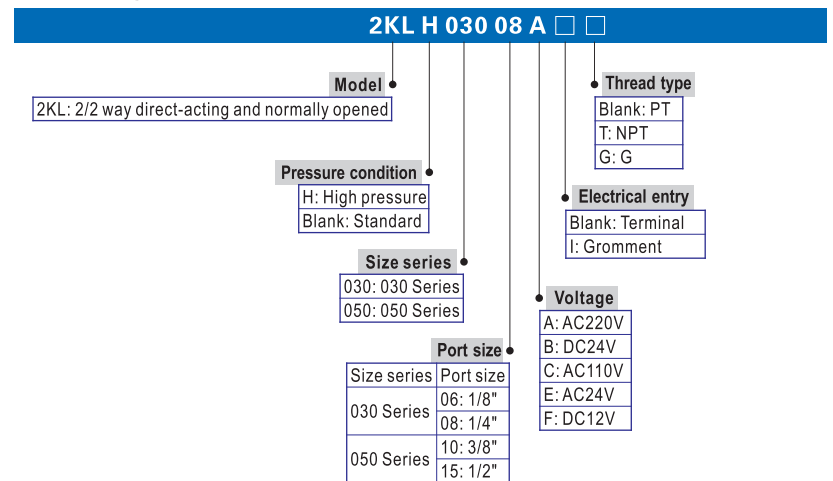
2KL H 030 08 A □ □

Model
2KL: 2/2 way direct-acting and normally opened

Pressure condition
H: High pressure
Blank: Standard

Size series
030: 030 Series
050: 050 Series

Port size

| Size series | Port size |
|---|---|
| 030 Series | 06: 1/8" |
| | 08: 1/4" |
| 050 Series | 10: 3/8" |
| | 15: 1/2" |

Thread type
Blank: PT
T: NPT
G: G

Electrical entry
Blank: Terminal
I: Gromment

Voltage
A: AC220V
B: DC24V
C: AC110V
E: AC24V
F: DC12V